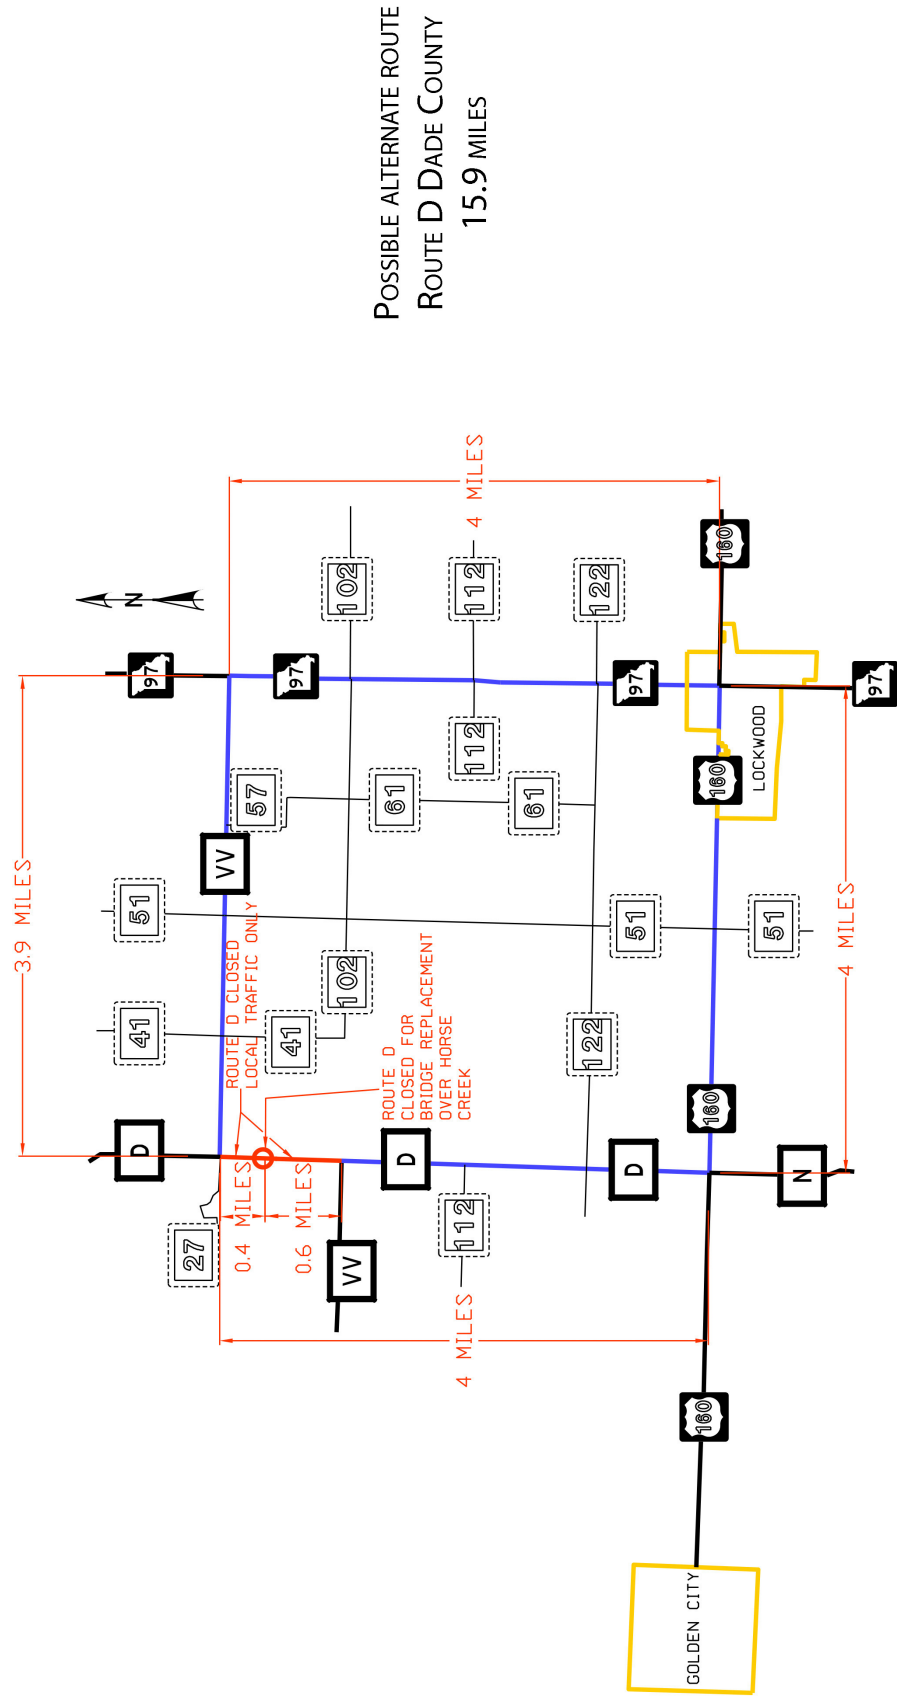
Possible alternate route
Route D Dade County
15.9 miles

N

4 MILES

3.9 MILES

4 MILES

4 MILES

0.4 MILES

0.6 MILES

ROUTE D CLOSED
LOCAL TRAFFIC ONLY

ROUTE D
CLOSED FOR
BRIDGE REPLACEMENT
OVER HORSE
CREEK

97
97
97
97
102
102
112
112
112
122
122
160
160
160
160
57
61
61
VV
VV
51
51
51
41
41
D
D
D
27
N

LOCKWOOD

GOLDEN CITY